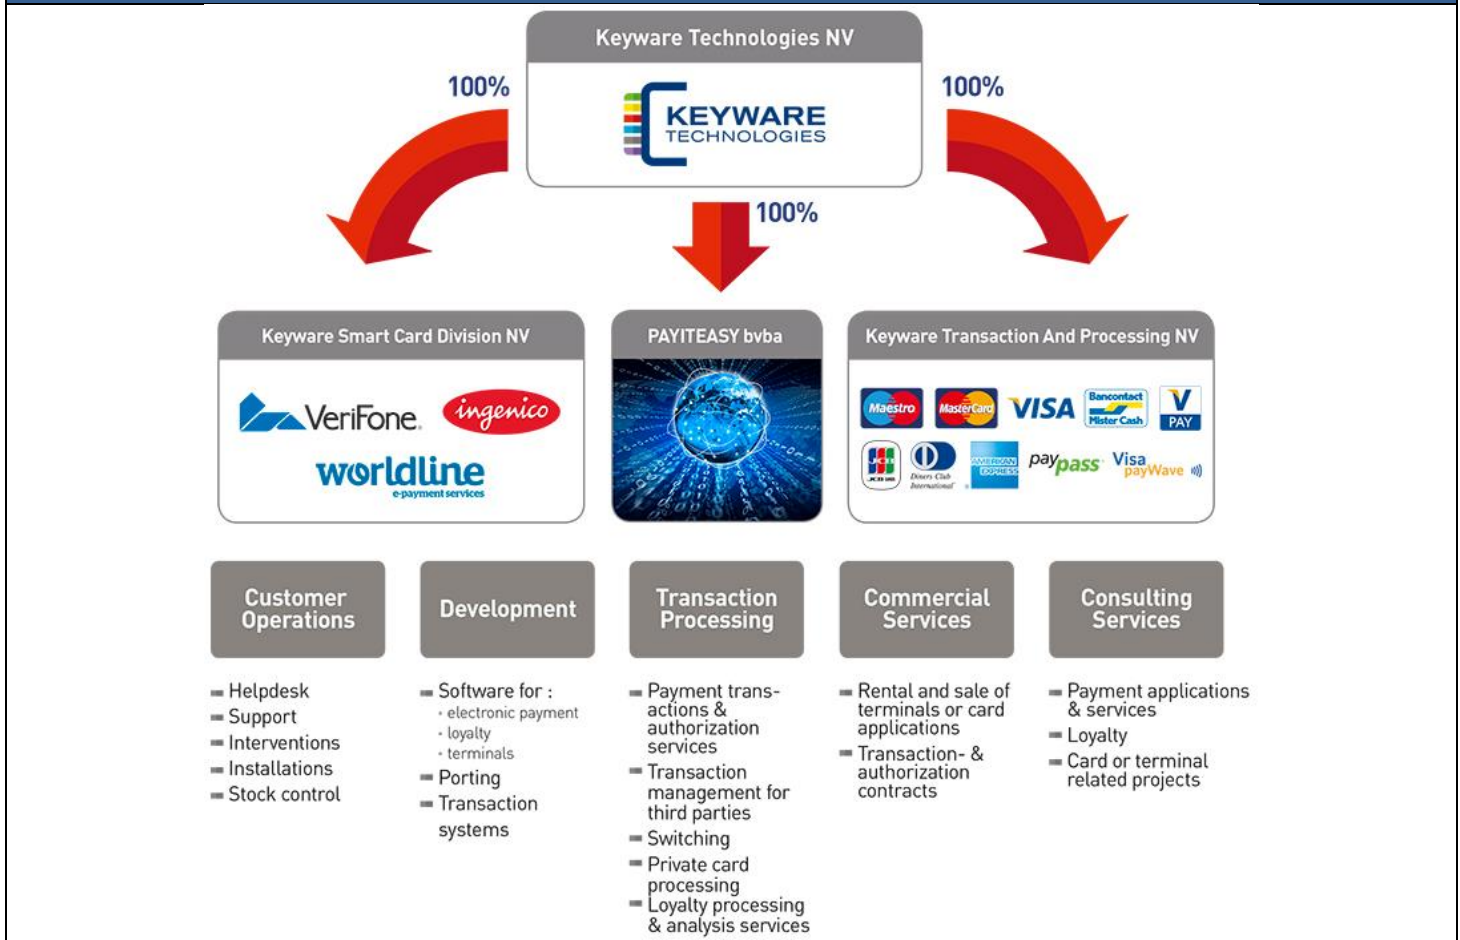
Keyware Technologies NV

KEYWARE TECHNOLOGIES

100%

100%

100%

Keyware Smart Card Division NV

VeriFone

ingenico

worldline e-payment services

PAYITEASY bvba

Keyware Transaction And Processing NV

Maestro MasterCard VISA Bancontact Mister Cash V PAY

JCB Diners Club International AMERICAN EXPRESS paypass Visa payWave

Customer Operations

- Helpdesk
- Support
- Interventions
- Installations
- Stock control

Development

- Software for :
  - electronic payment
  - loyalty
  - terminals
- Porting
- Transaction systems

Transaction Processing

- Payment transactions & authorization services
- Transaction management for third parties
- Switching
- Private card processing
- Loyalty processing & analysis services

Commercial Services

- Rental and sale of terminals or card applications
- Transaction- & authorization contracts

Consulting Services

- Payment applications & services
- Loyalty
- Card or terminal related projects